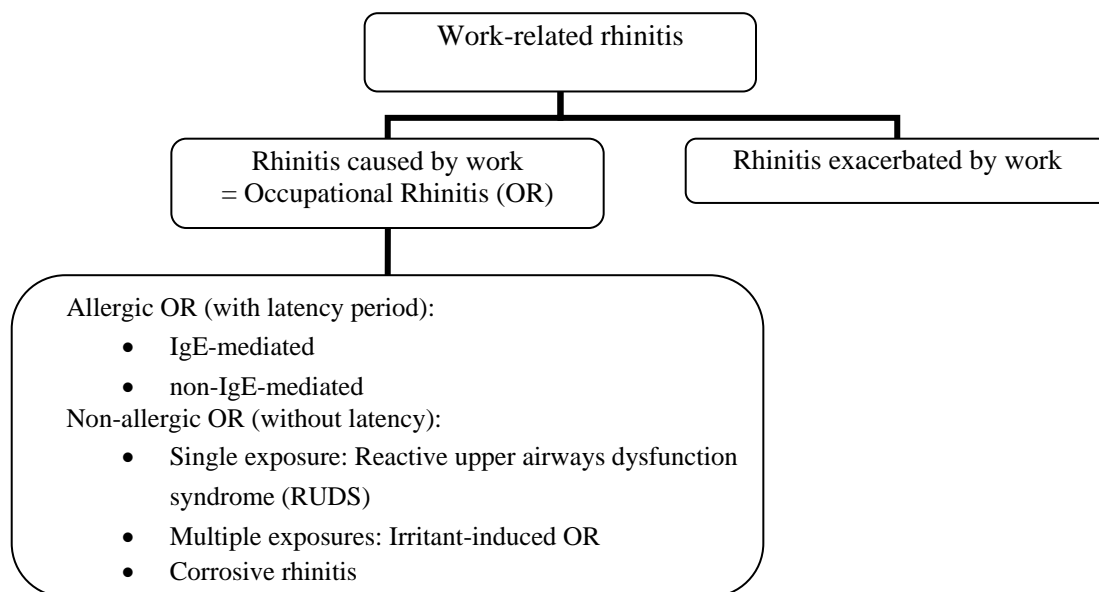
Work-related rhinitis

Rhinitis caused by work
= Occupational Rhinitis (OR)

Rhinitis exacerbated by work

Allergic OR (with latency period):
- IgE-mediated
- non-IgE-mediated

Non-allergic OR (without latency):
- Single exposure: Reactive upper airways dysfunction syndrome (RUDS)
- Multiple exposures: Irritant-induced OR
- Corrosive rhinitis